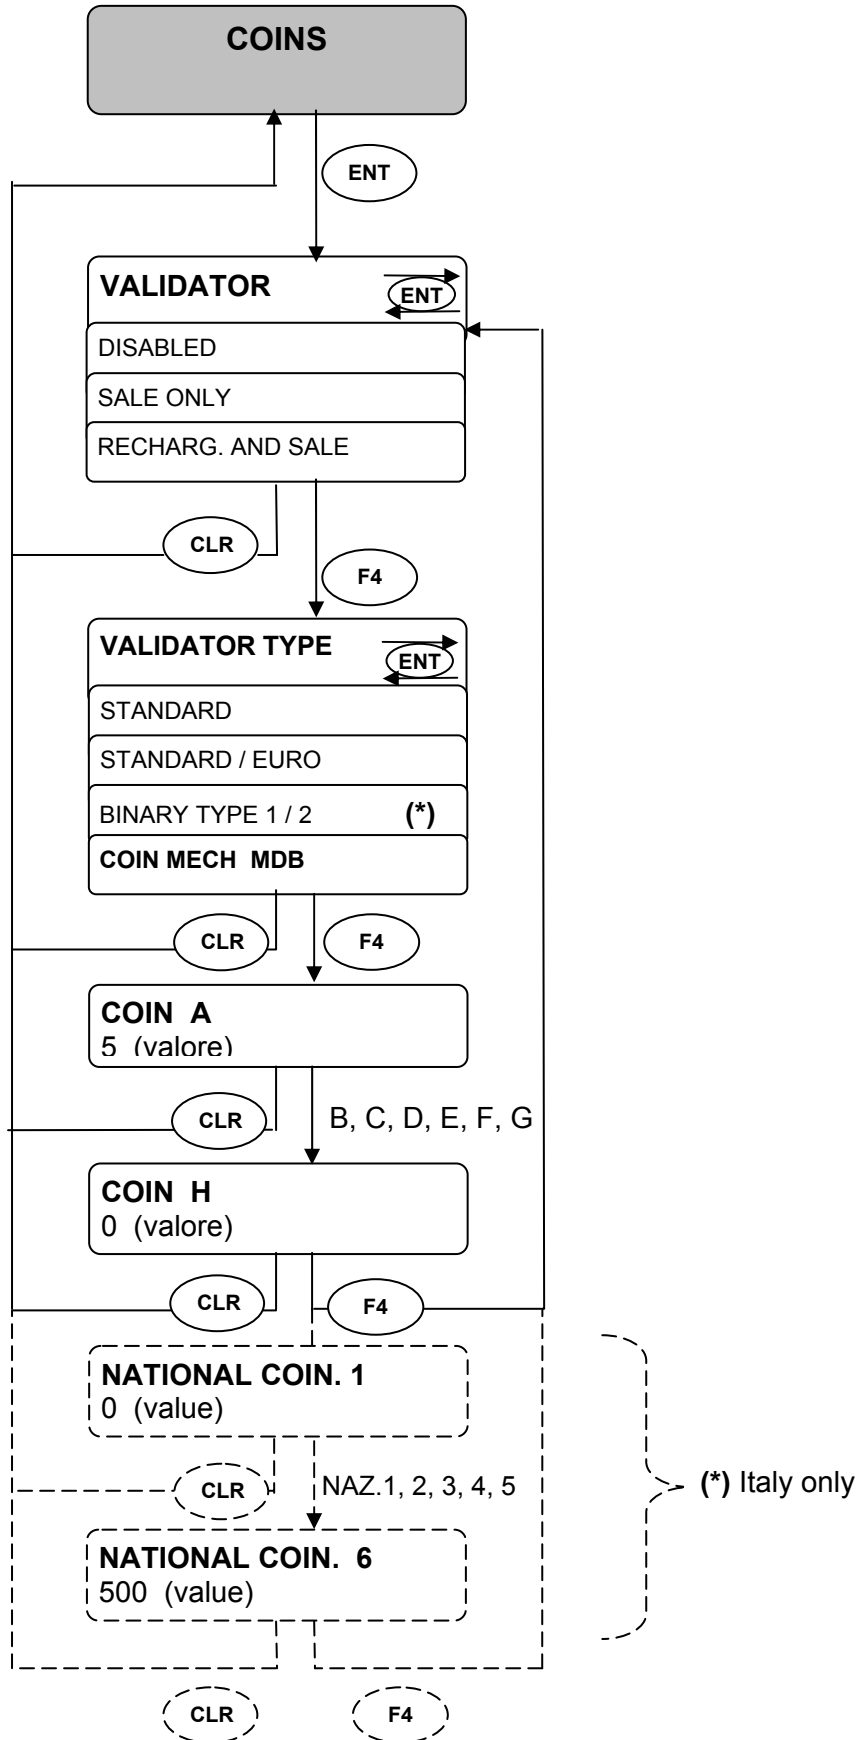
COINS

ENT

VALIDATOR
ENT

DISABLED

SALE ONLY

RECHARG. AND SALE

CLR

F4

VALIDATOR TYPE
ENT

STANDARD

STANDARD / EURO

BINARY TYPE 1 / 2 (*)

COIN MECH MDB

CLR

F4

COIN A
5 (valore)

CLR

B, C, D, E, F, G

COIN H
0 (valore)

CLR

F4

NATIONAL COIN. 1
0 (value)

CLR

NAZ.1, 2, 3, 4, 5

(*) Italy only

NATIONAL COIN. 6
500 (value)

CLR

F4